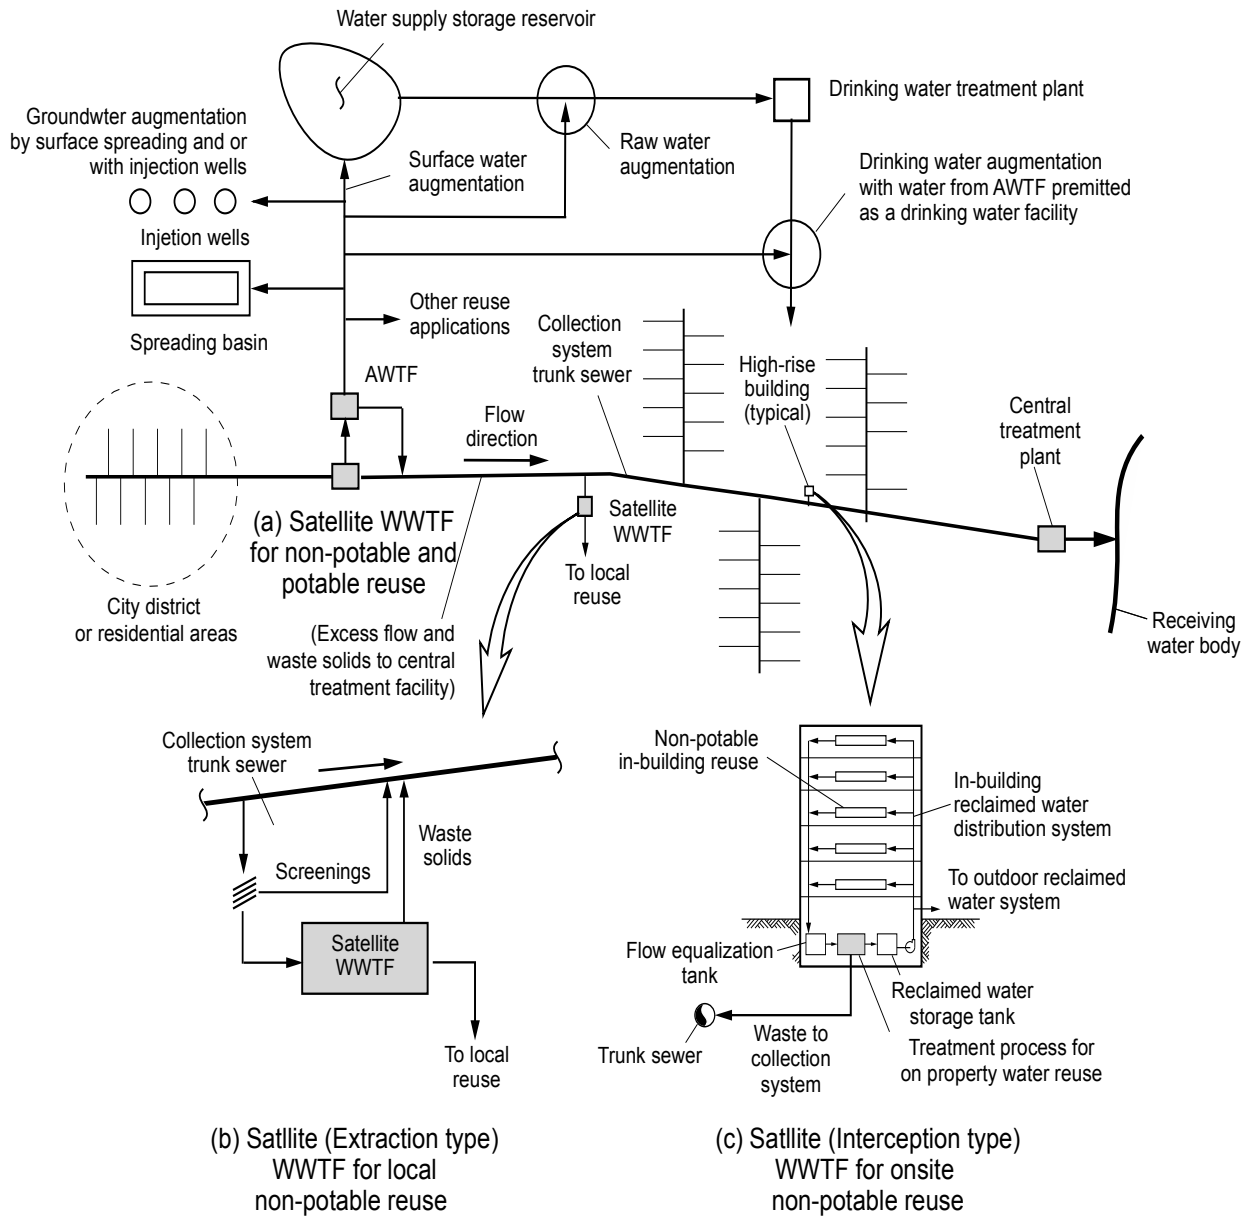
Water supply storage reservoir

Drinking water treatment plant

Groundwter augmentation by surface spreading and or with injection wells

Surface water augmentation

Raw water augmentation

Drinking water augmentation with water from AWTF premitted as a drinking water facility

Injetion wells

Spreading basin

Other reuse applications

AWTF

Collection system trunk sewer

High-rise building (typical)

Flow direction

Central treatment plant

(a) Satellite WWTF for non-potable and potable reuse

Satellite WWTF

To local reuse

City district or residential areas

(Excess flow and waste solids to central treatment facility)

Receiving water body

Collection system trunk sewer

Waste solids

Screenings

Satellite WWTF

To local reuse

Non-potable in-building reuse

In-building reclaimed water distribution system

To outdoor reclaimed water system

Flow equalization tank

Reclaimed water storage tank

Trunk sewer

Waste to collection system

Treatment process for on property water reuse

(b) Satllite (Extraction type) WWTF for local non-potable reuse

(c) Satllite (Interception type) WWTF for onsite non-potable reuse